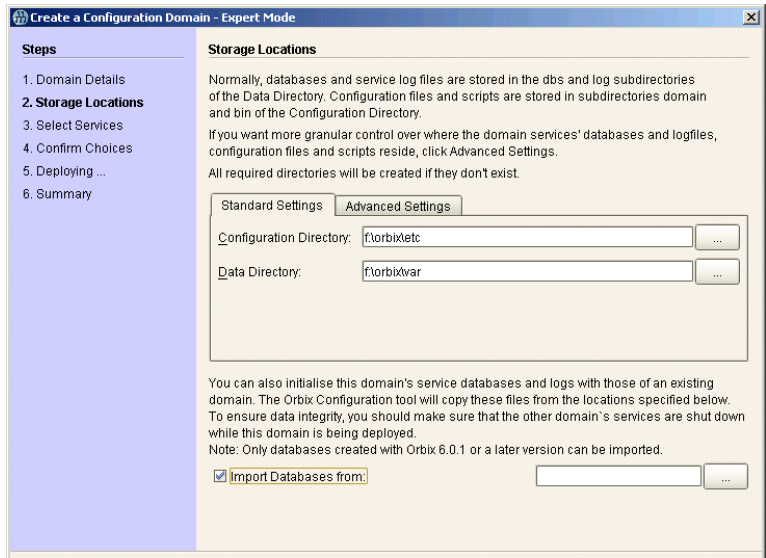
Create a Configuration Domain - Expert Mode

Steps

1. Domain Details
2. Storage Locations
3. Select Services
4. Confirm Choices
5. Deploying ...
6. Summary

Storage Locations

Normally, databases and service log files are stored in the dbs and log subdirectories of the Data Directory. Configuration files and scripts are stored in subdirectories domain and bin of the Configuration Directory.

If you want more granular control over where the domain services' databases and logfiles, configuration files and scripts reside, click Advanced Settings.

All required directories will be created if they don't exist.

Standard Settings | Advanced Settings

Configuration Directory: f:\orbix\etc ...

Data Directory: f:\orbix\var ...

You can also initialise this domain's service databases and logs with those of an existing domain. The Orbix Configuration tool will copy these files from the locations specified below. To ensure data integrity, you should make sure that the other domain`s services are shut down while this domain is being deployed.
Note: Only databases created with Orbix 6.0.1 or a later version can be imported.

Import Databases from: ...